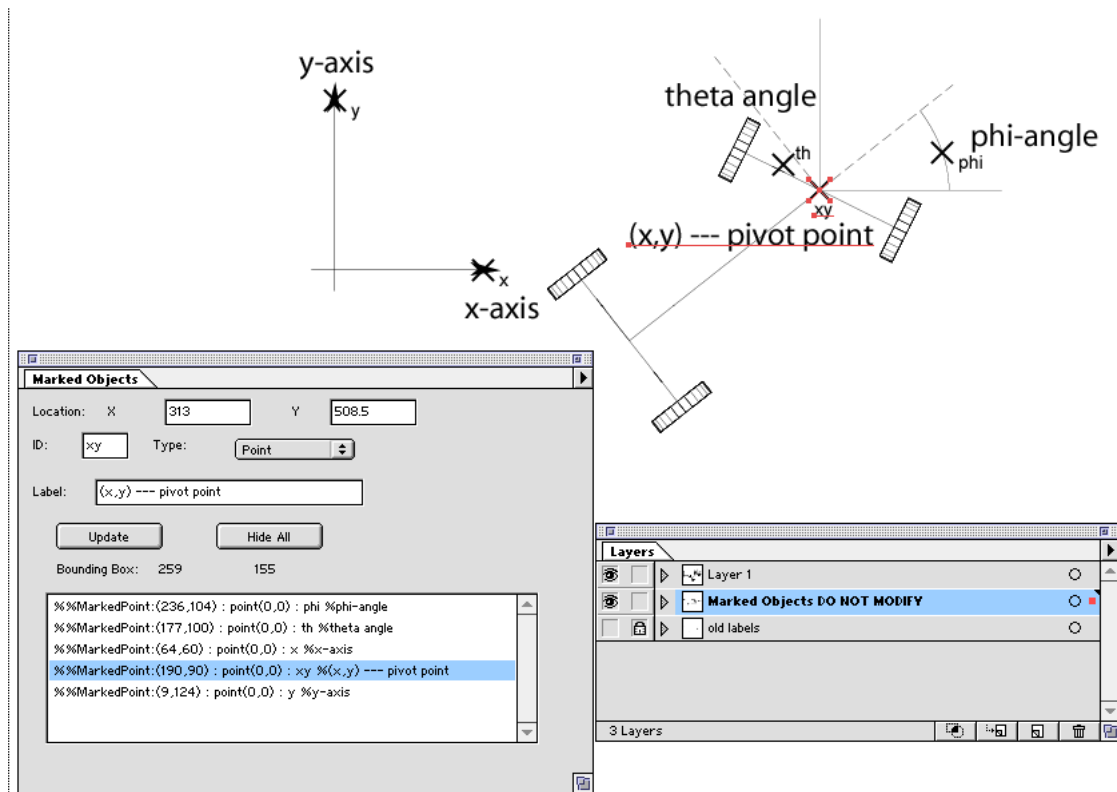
y-axis

y

theta angle

th

phi-angle

phi

xy

(x,y) --- pivot point

x

x-axis

Marked Objects

Location: X 313 Y 508.5

ID: xy Type: Point

Label: (x,y) --- pivot point

Update Hide All

Bounding Box: 259 155

%%MarkedPoint:(236,104) : point(0,0) : phi %phi-angle
%%MarkedPoint:(177,100) : point(0,0) : th %theta angle
%%MarkedPoint:(64,60) : point(0,0) : x %x-axis
%%MarkedPoint:(190,90) : point(0,0) : xy %(x,y) --- pivot point
%%MarkedPoint:(9,124) : point(0,0) : y %y-axis

Layers

Layer 1

Marked Objects DO NOT MODIFY

old labels

3 Layers